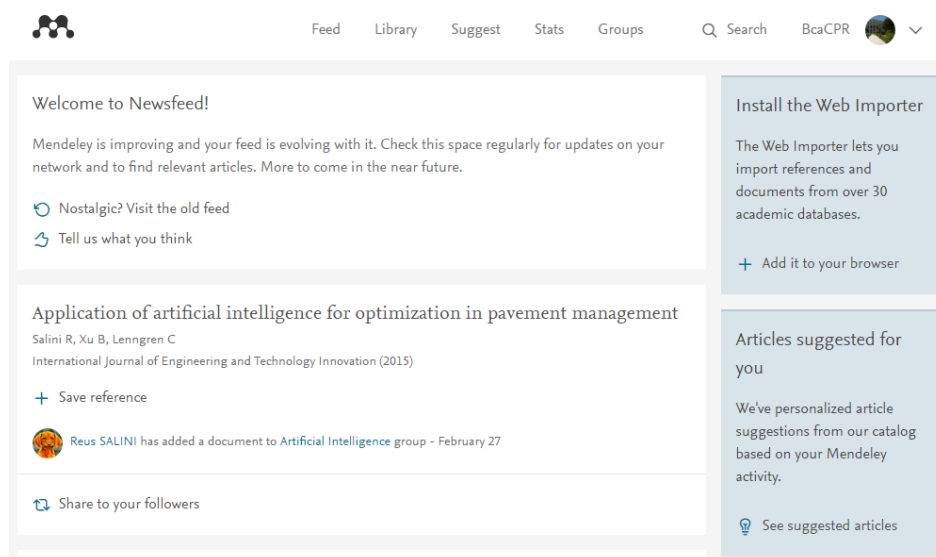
Feed Library Suggest Stats Groups Search BcaCPR

Welcome to Newsfeed!

Mendeley is improving and your feed is evolving with it. Check this space regularly for updates on your network and to find relevant articles. More to come in the near future.

Nostalgic? Visit the old feed

Tell us what you think

Application of artificial intelligence for optimization in pavement management

Salini R, Xu B, Lenngren C

International Journal of Engineering and Technology Innovation (2015)

+ Save reference

Reus SALINI has added a document to Artificial Intelligence group - February 27

Share to your followers

Install the Web Importer

The Web Importer lets you import references and documents from over 30 academic databases.

+ Add it to your browser

Articles suggested for you

We've personalized article suggestions from our catalog based on your Mendeley activity.

See suggested articles